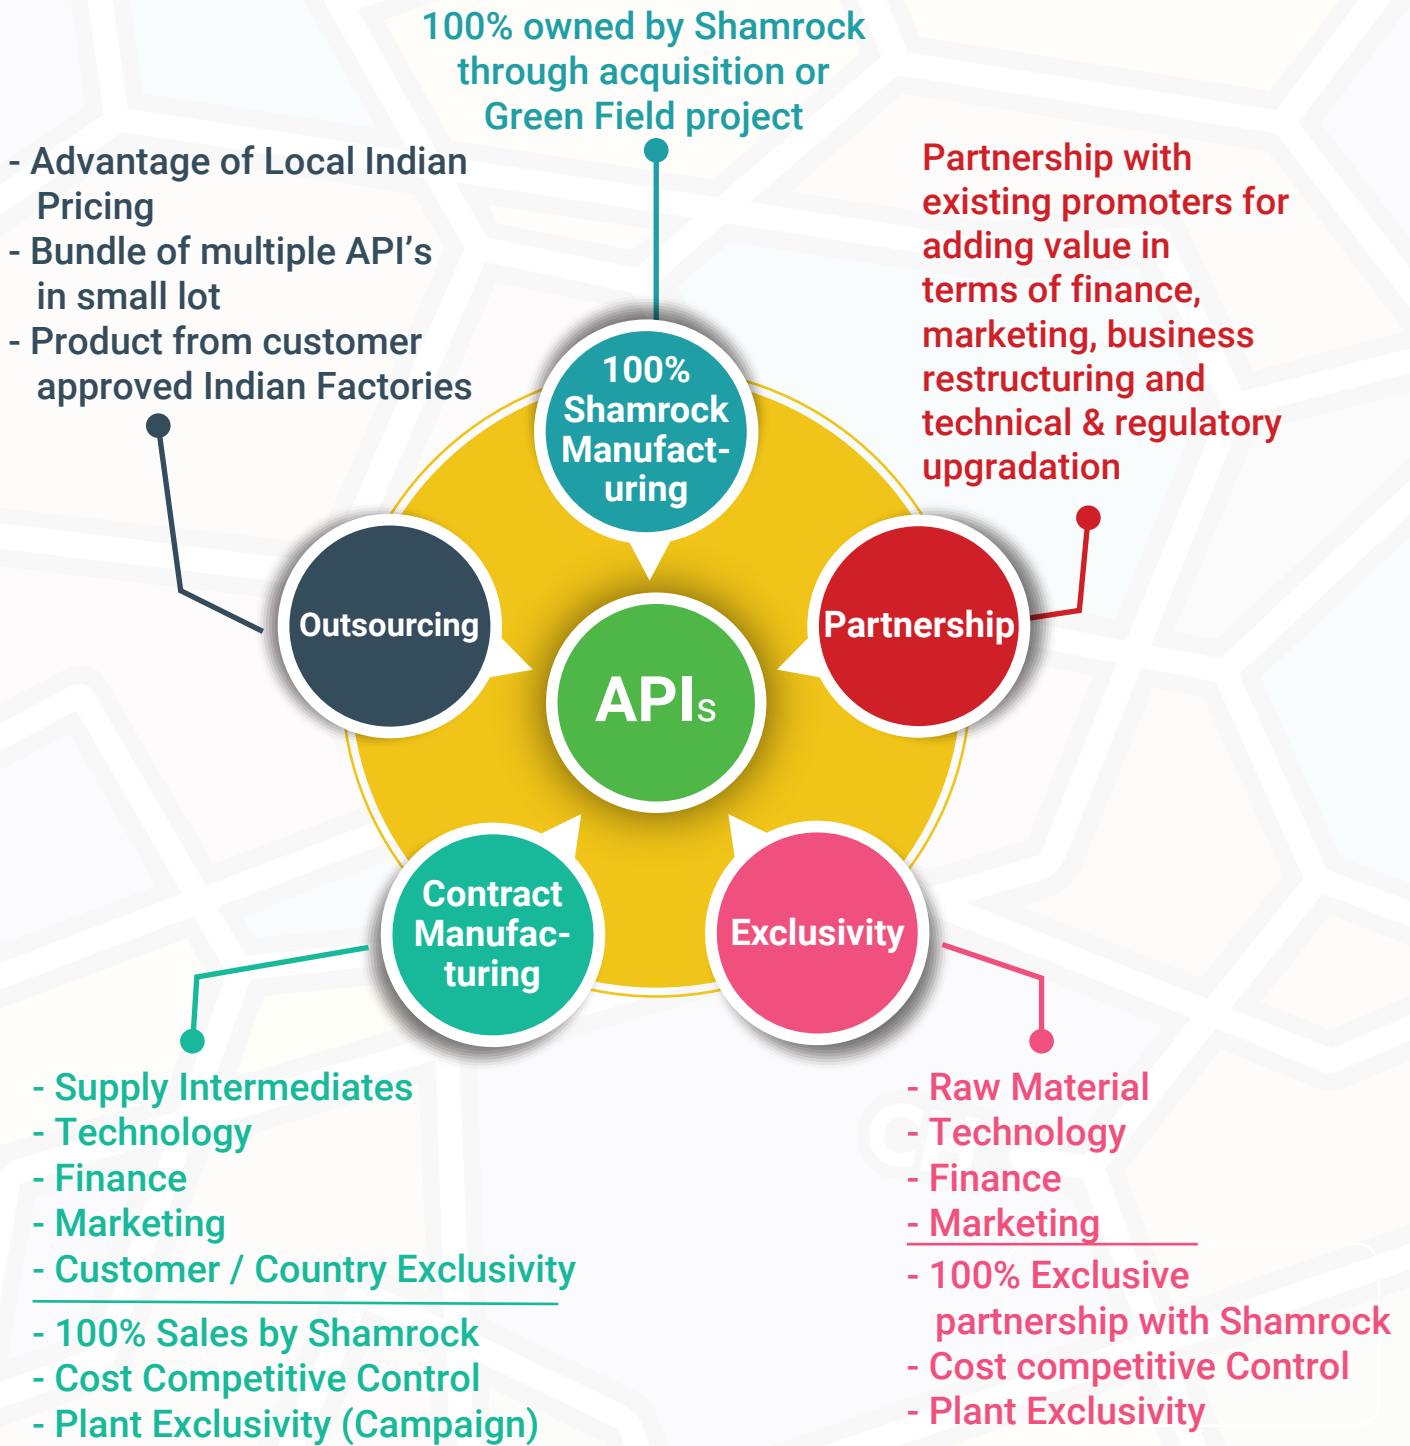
100% owned by Shamrock through acquisition or Green Field project

- Advantage of Local Indian Pricing
- Bundle of multiple API’s in small lot
- Product from customer approved Indian Factories

Partnership with existing promoters for adding value in terms of finance, marketing, business restructuring and technical & regulatory upgradation

100% Shamrock Manufacturing

Outsourcing

APIs

Partnership

Contract Manufacturing

Exclusivity

- Supply Intermediates
- Technology
- Finance
- Marketing
- Customer / Country Exclusivity

- 100% Sales by Shamrock
- Cost Competitive Control
- Plant Exclusivity (Campaign)

- Raw Material
- Technology
- Finance
- Marketing

- 100% Exclusive partnership with Shamrock
- Cost competitive Control
- Plant Exclusivity